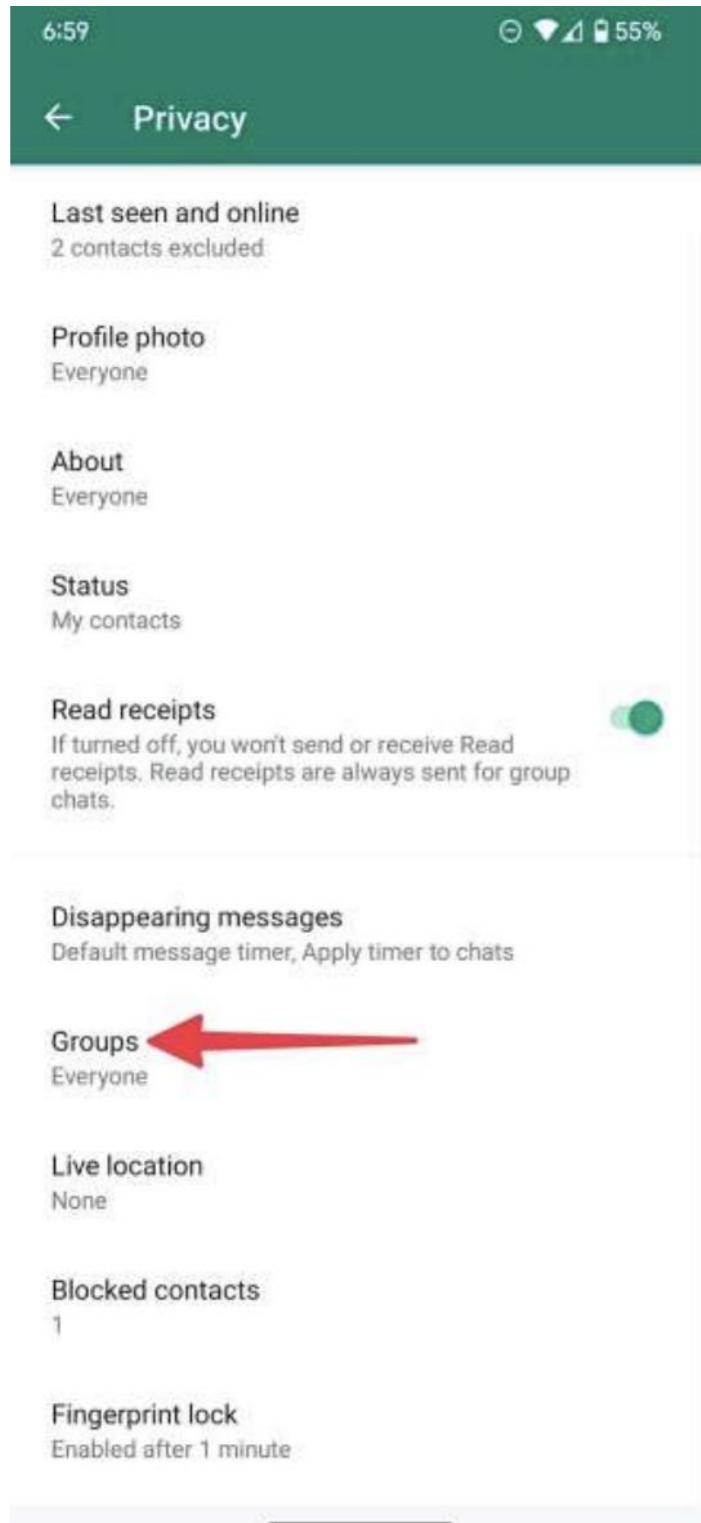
6:59 55%

← Privacy

Last seen and online
2 contacts excluded

Profile photo
Everyone

About
Everyone

Status
My contacts

Read receipts
If turned off, you won't send or receive Read receipts. Read receipts are always sent for group chats.

Disappearing messages
Default message timer, Apply timer to chats

Groups
Everyone

Live location
None

Blocked contacts
1

Fingerprint lock
Enabled after 1 minute